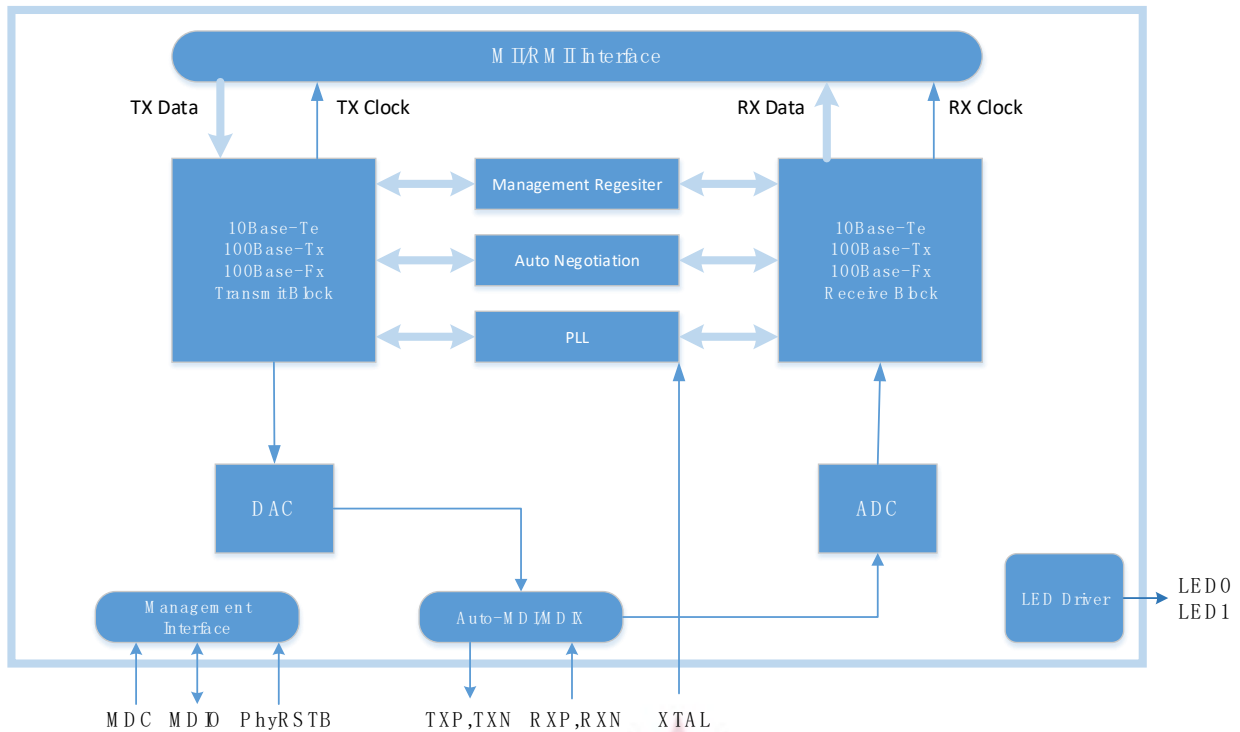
MII/RMII Interface

TX Data
TX Clock
RX Data
RX Clock

10Base-Te
100Base-Tx
100Base-Fx
Transmit Block

Management Regesiter

Auto Negotiation

PLL

10Base-Te
100Base-Tx
100Base-Fx
Receive Block

DAC

ADC

LED Driver

LED0
LED1

Management Interface

Auto-MDI/MDIX

MDC MDIO PhyRSTB

TXP,TXN RXP,RXN XTAL